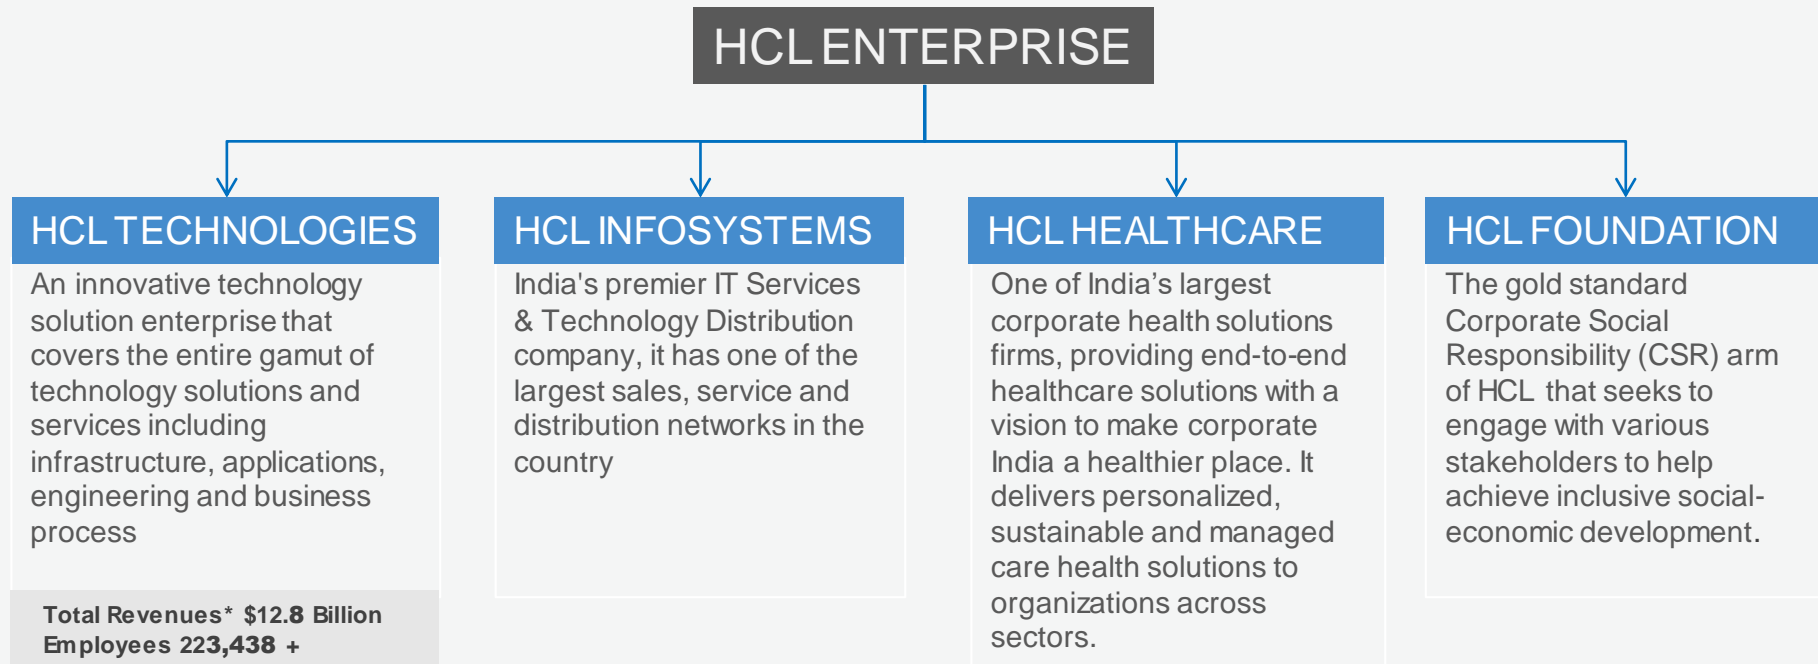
HCL ENTERPRISE

HCL TECHNOLOGIES

An innovative technology solution enterprise that covers the entire gamut of technology solutions and services including infrastructure, applications, engineering and business process

Total Revenues* $12.8 Billion
Employees 223,438 +

HCL INFOSYSTEMS

India's premier IT Services & Technology Distribution company, it has one of the largest sales, service and distribution networks in the country

HCL HEALTHCARE

One of India's largest corporate health solutions firms, providing end-to-end healthcare solutions with a vision to make corporate India a healthier place. It delivers personalized, sustainable and managed care health solutions to organizations across sectors.

HCL FOUNDATION

The gold standard Corporate Social Responsibility (CSR) arm of HCL that seeks to engage with various stakeholders to help achieve inclusive social-economic development.